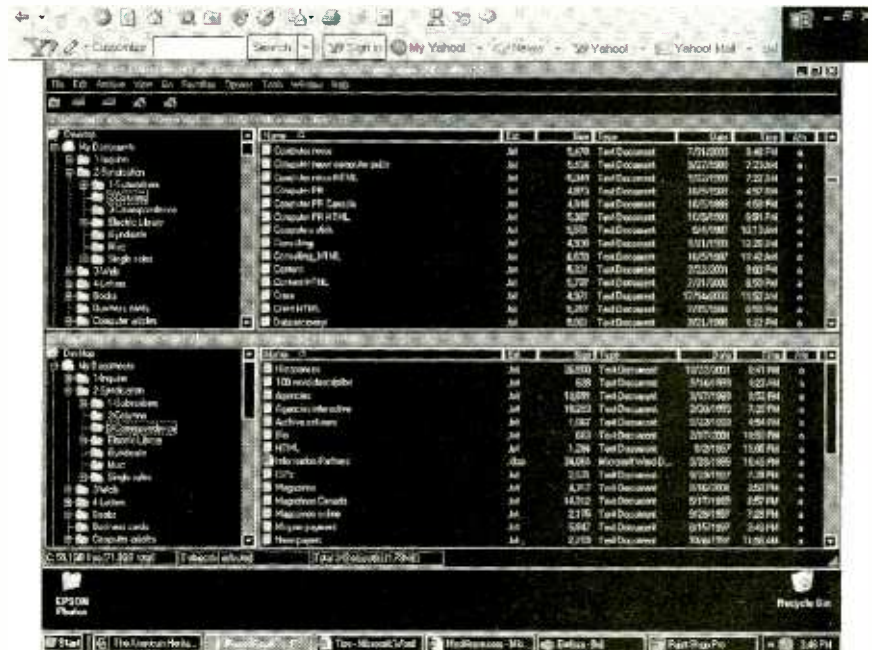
Customize Search Sign in My Yahoo! News Yahoo! Yahoo! Mail

File Edit Archive View Go Favorites Options Tools Window Help

Desktop
My Documents
1Inquires
2 Syndication
1-Subscribers
2Columns
3Correspondence
Electric Library
Syndicate
Misc
Single sales
3Web
4Letters
Books
Business cards
Computer articles

| Name | Ext | Size | Type | Date | Time | Attr |
|---|---|---|---|---|---|---|
| Computer news | .txt | 5,670 | Text Document | 7/31/2000 | 3:40 PM | a |
| Computer news sample Ar.pdfz | .txt | 5,836 | Text Document | 5/27/1999 | 7:23 AM | a |
| Computer news HTML | .txt | 6,349 | Text Document | 5/22/1999 | 7:22 AM | a |
| Computer PR | .txt | 4,973 | Text Document | 10/5/1999 | 4:57 PM | a |
| Computer PR Canada | .txt | 4,946 | Text Document | 10/5/1999 | 4:58 PM | a |
| Computer PR HTML | .txt | 5,387 | Text Document | 10/5/1999 | 5:01 PM | a |
| Computers.stvh | .txt | 5,533 | Text Document | 6/4/1997 | 12:13 AM | a |
| Consulting | .txt | 4,309 | Text Document | 11/11/1999 | 12:20 AM | a |
| Consulting_HTML | .txt | 6,670 | Text Document | 10/5/1997 | 11:42 AM | a |
| Careers | .txt | 6,331 | Text Document | 2/22/2001 | 9:00 PM | a |
| Careers HTML | .txt | 5,737 | Text Document | 2/21/2000 | 8:50 PM | a |
| Crew | .txt | 4,971 | Text Document | 12/14/2000 | 11:52 AM | a |
| Crew HTML | .txt | 5,217 | Text Document | 7/15/1999 | 9:50 PM | a |
| Dataxxcoverage | .txt | 8,093 | Text Document | 3/21/1999 | 5:22 PM | a |

Desktop
My Documents
1Inquires
2 Syndication
1-Subscribers
2Columns
3Correspondence
Electric Library
Syndicate
Misc
Single sales
3Web
4Letters
Books
Business cards
Computer articles

| Name | Ext | Size | Type | Date | Time | Attr |
|---|---|---|---|---|---|---|
| Nospaces | .txt | 26,899 | Text Document | 10/22/2001 | 9:41 PM | a |
| 100 word description | .txt | 638 | Text Document | 3/14/1999 | 6:23 AM | a |
| Agencies | .txt | 13,091 | Text Document | 3/17/1999 | 8:52 PM | a |
| Agencies interactive | .txt | 16,263 | Text Document | 2/20/1999 | 7:20 PM | a |
| Archive columns | .txt | 1,667 | Text Document | 3/22/2001 | 4:54 PM | a |
| Bio | .txt | 663 | Text Document | 2/27/2001 | 10:50 PM | a |
| HTML | .txt | 1,299 | Text Document | 8/2/1997 | 11:08 PM | a |
| Information Partners | .doc | 24,064 | Microsoft Word D... | 3/25/1999 | 10:45 PM | a |
| ISPs | .txt | 2,518 | Text Document | 8/1/1999 | 1:28 PM | a |
| Magazines | .txt | 6,717 | Text Document | 3/16/2000 | 3:50 PM | a |
| Magazines Canada | .txt | 14,012 | Text Document | 5/17/1999 | 8:57 PM | a |
| Magazines online | .txt | 2,176 | Text Document | 5/29/1997 | 7:25 PM | a |
| Mag.per payment | .txt | 5,047 | Text Document | 8/15/1997 | 3:43 PM | a |
| Newspapers | .txt | 2,219 | Text Document | 10/6/1997 | 11:50 AM | a |

C:\ 59,136 Free/71,337 total | 1 object(s) selected | Total 24 object(s) (174KB)

EPSON Photo

Recycle Bin

Start | The American Herita... | PowerDesk | Tips - Microsoft Word | ModResources - Mic... | Bellsys - Bel | Paint Shop Pro | 3:40 PM